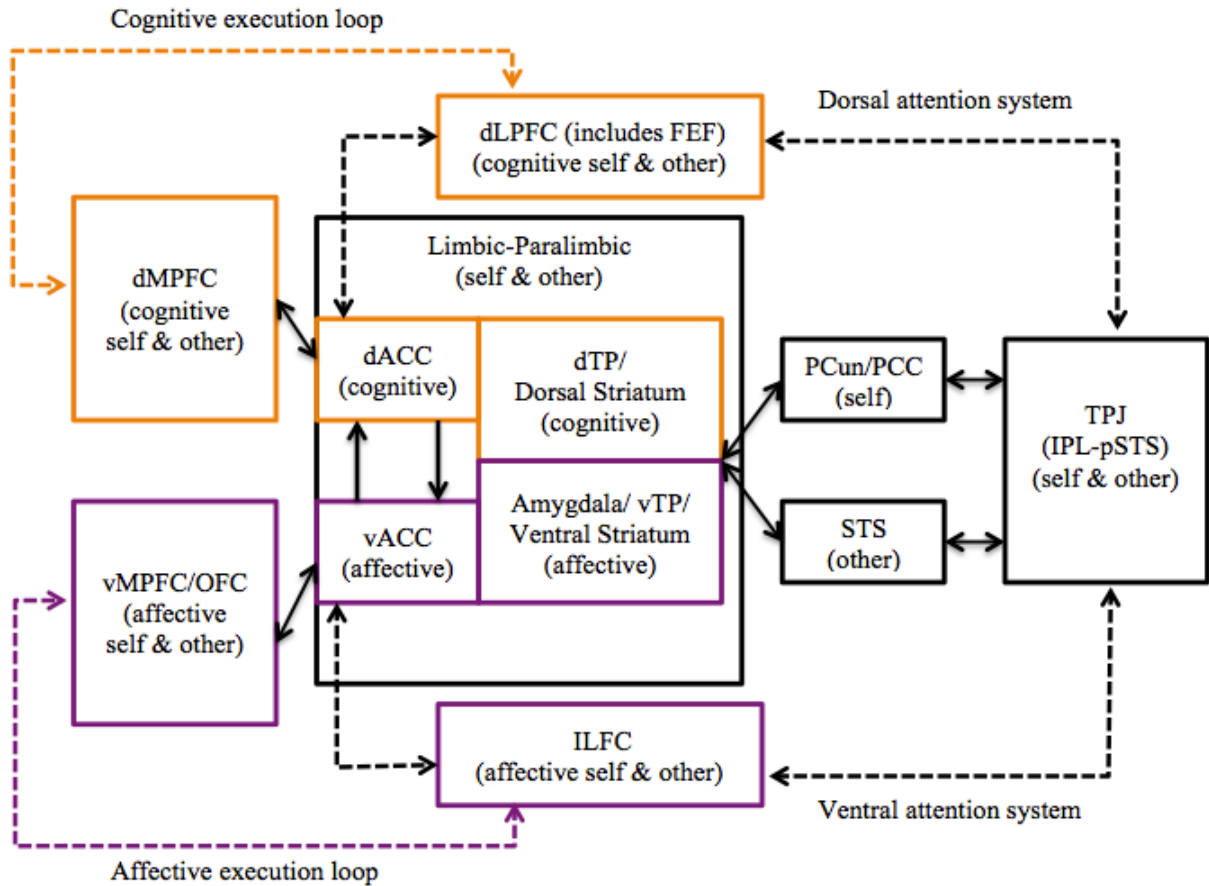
Cognitive execution loop

dLPFC (includes FEF)
(cognitive self & other)

Dorsal attention system

dMPFC
(cognitive self & other)

Limbic-Paralimbic
(self & other)

dACC
(cognitive)

dTP/
Dorsal Striatum
(cognitive)

PCun/PCC
(self)

TPJ
(IPL-pSTS)
(self & other)

vACC
(affective)

Amygdala/ vTP/
Ventral Striatum
(affective)

STS
(other)

vMPFC/OFC
(affective self & other)

ILFC
(affective self & other)

Ventral attention system

Affective execution loop